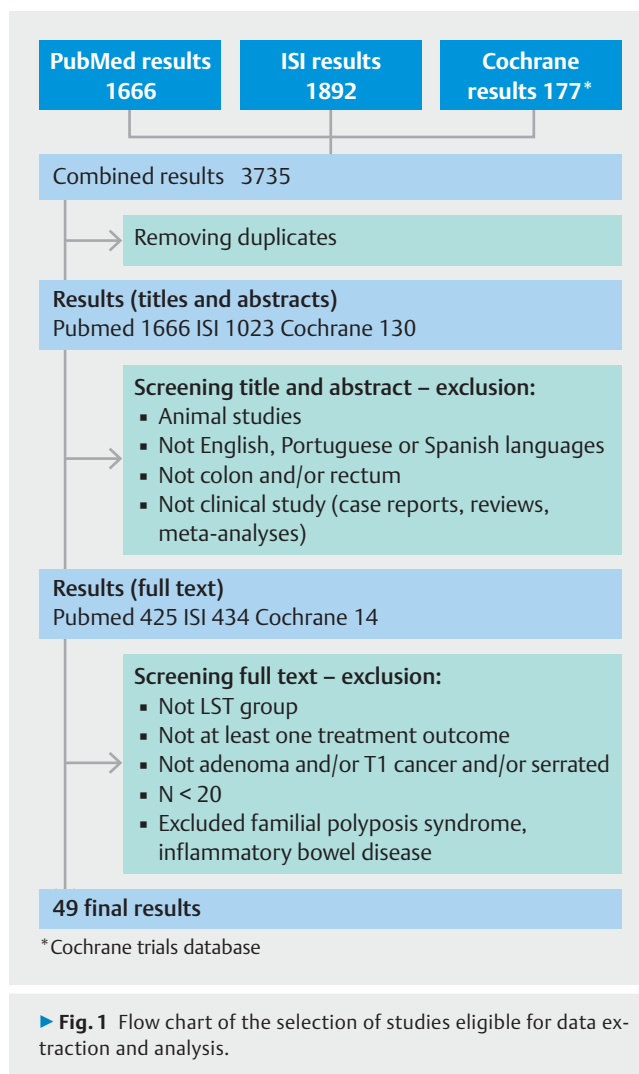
PubMed results 1666

ISI results 1892

Cochrane results 177*

Combined results 3735

Removing duplicates

Results (titles and abstracts)
Pubmed 1666 ISI 1023 Cochrane 130

Screening title and abstract – exclusion:
▪ Animal studies
▪ Not English, Portuguese or Spanish languages
▪ Not colon and/or rectum
▪ Not clinical study (case reports, reviews, meta-analyses)

Results (full text)
Pubmed 425 ISI 434 Cochrane 14

Screening full text – exclusion:
▪ Not LST group
▪ Not at least one treatment outcome
▪ Not adenoma and/or T1 cancer and/or serrated
▪ N < 20
▪ Excluded familial polyposis syndrome, inflammatory bowel disease

49 final results

*Cochrane trials database

▶ Fig. 1 Flow chart of the selection of studies eligible for data extraction and analysis.